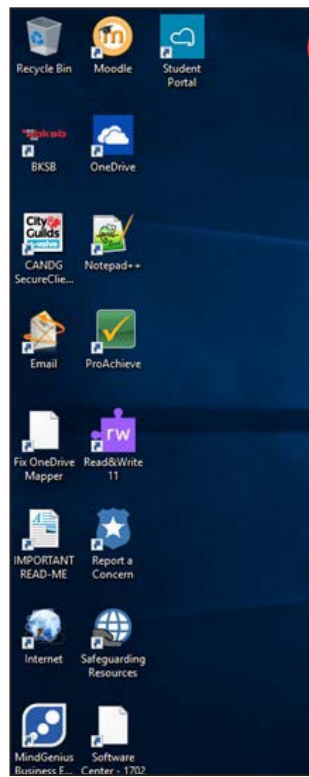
Recycle Bin
Moodle
Student Portal
bksb
BKSB
OneDrive
City & Guilds
CANDG SecureClie...
Notepad++
Email
ProAchieve
Fix OneDrive Mapper
rw
Read&Write 11
IMPORTANT READ-ME
Report a Concern
Internet
Safeguarding Resources
MindGenius Business E...
Software Center - 1702